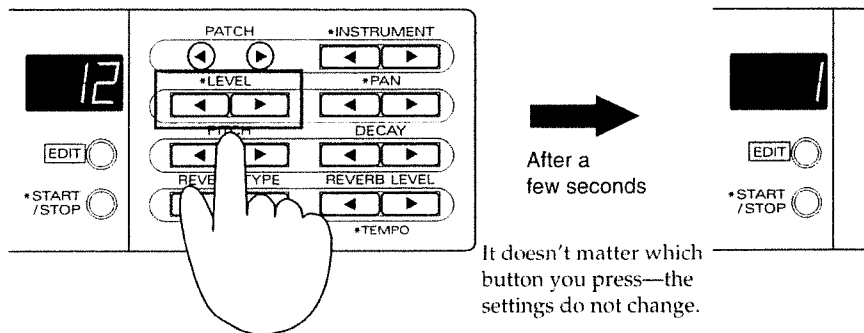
12

EDIT

*START /STOP

PATCH

*INSTRUMENT

*LEVEL

*PAN

PITCH

DECAY

REVERB TYPE

REVERB LEVEL

*TEMPO

After a few seconds

1

EDIT

*START /STOP

It doesn't matter which button you press—the settings do not change.